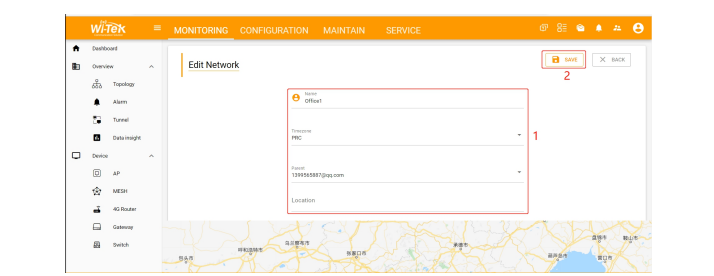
Wi-Tek

MONITORING CONFIGURATION MAINTAIN SERVICE

Dashboard
Overview
Topology
Alarm
Tunnel
Data insight
Device
AP
MESH
4G Router
Gateway
Switch

Edit Network

SAVE
BACK
2

Name
Office1

Timezone
PRC

Parent
1399565887@qq.com

Location

1